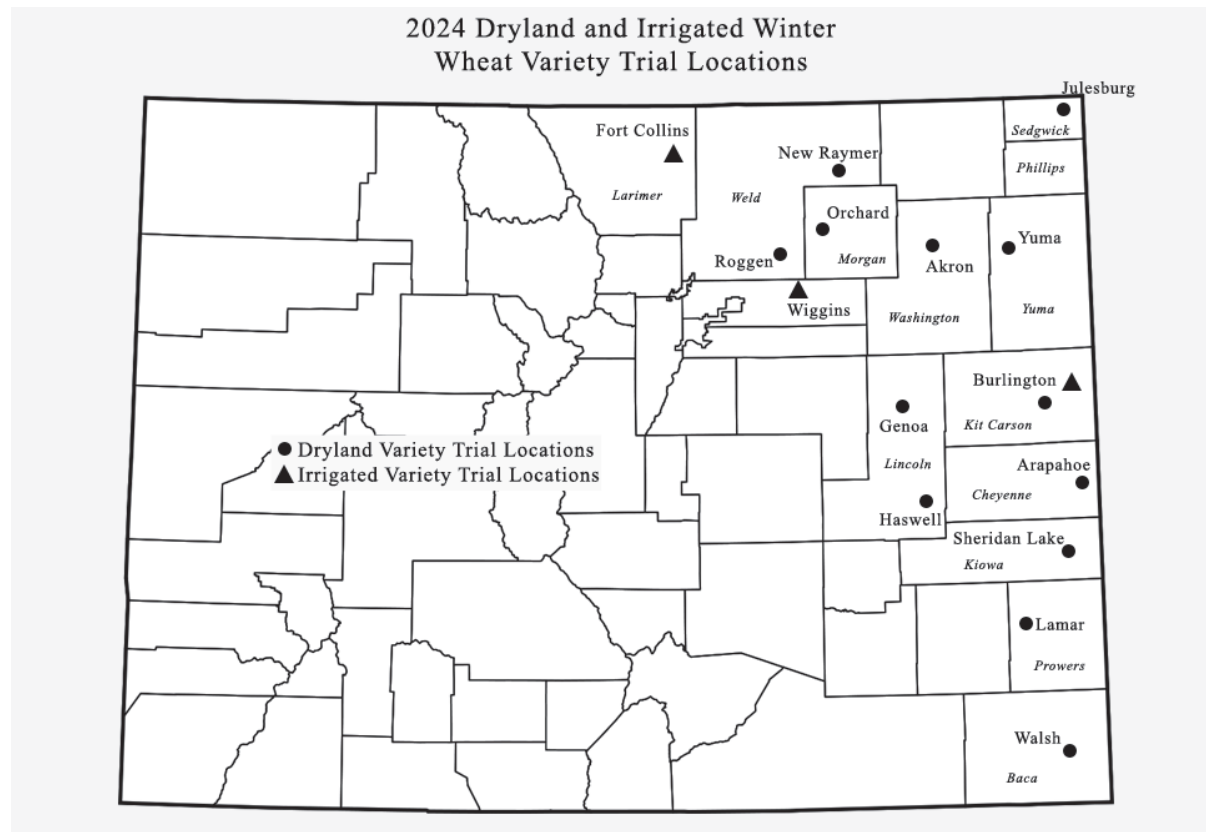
2024 Dryland and Irrigated Winter Wheat Variety Trial Locations

Julesburg
Sedgwick
Phillips
Fort Collins
Larimer
New Raymer
Weld
Orchard
Morgan
Roggen
Akron
Yuma
Yuma
Wiggins
Washington
Burlington
Genoa
Kit Carson
Lincoln
Arapahoe
Cheyenne
Haswell
Sheridan Lake
Kiowa
Lamar
Prowers
Walsh
Baca

● Dryland Variety Trial Locations
▲ Irrigated Variety Trial Locations